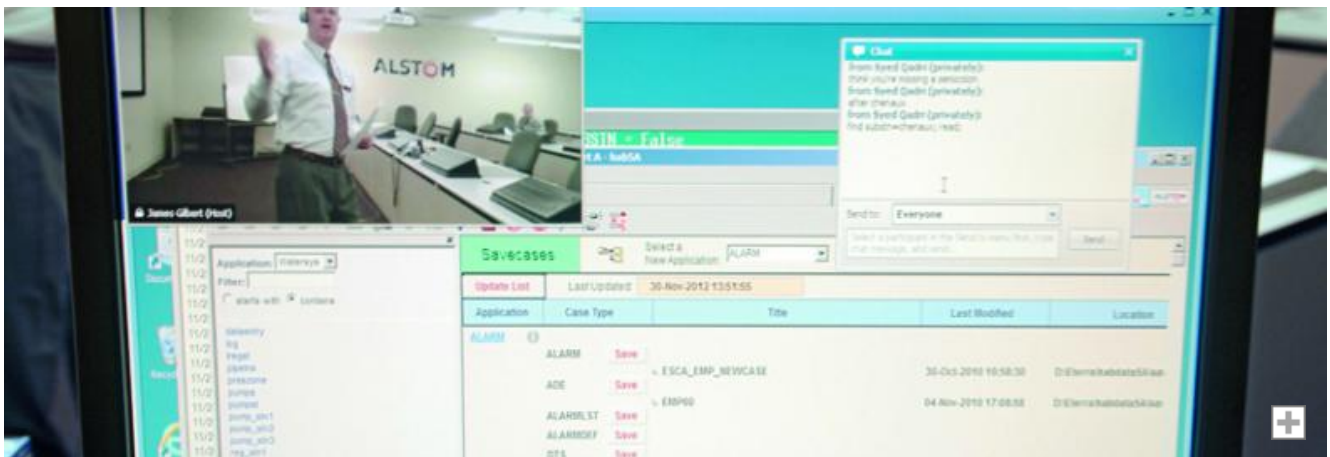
ALSTOM

James Gilbert (Host)

Chat
from Syed Qadri (privately):
think you're missing a semicolon
from Syed Qadri (privately):
after chenaux
from Syed Qadri (privately):
find substn=chenaux; read;

Send to: Everyone
Send

SSTN = False

Application: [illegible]
Filter:
starts with contains

telemetry
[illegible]
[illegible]
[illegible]
prezone
pumps
pumps
pump_stn1
pump_stn2
pump_stn3
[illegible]

Savecases
Select a New Application: ALARM
Update List
Last Updated: 30-Nov-2012 13:51:55

| Application | Case Type | | Title | Last Modified | Location |
|---|---|---|---|---|---|
| ALARM | | | | | |
| | ALARM | Save | | | |
| | ADE | Save | ESCA_EMP_NEWCASE | 30-Oct-2010 10:58:30 | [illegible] |
| | | | EMP60 | 04-Nov-2010 17:08:58 | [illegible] |
| | ALARMLST | Save | | | |
| | ALARMDEF | Save | | | |
| | DTS | Save | | | |

11/2
11/2
11/2
11/2
11/2
11/2
11/2
11/2
11/2
11/2
11/2
11/2
11/2
11/2
11/2